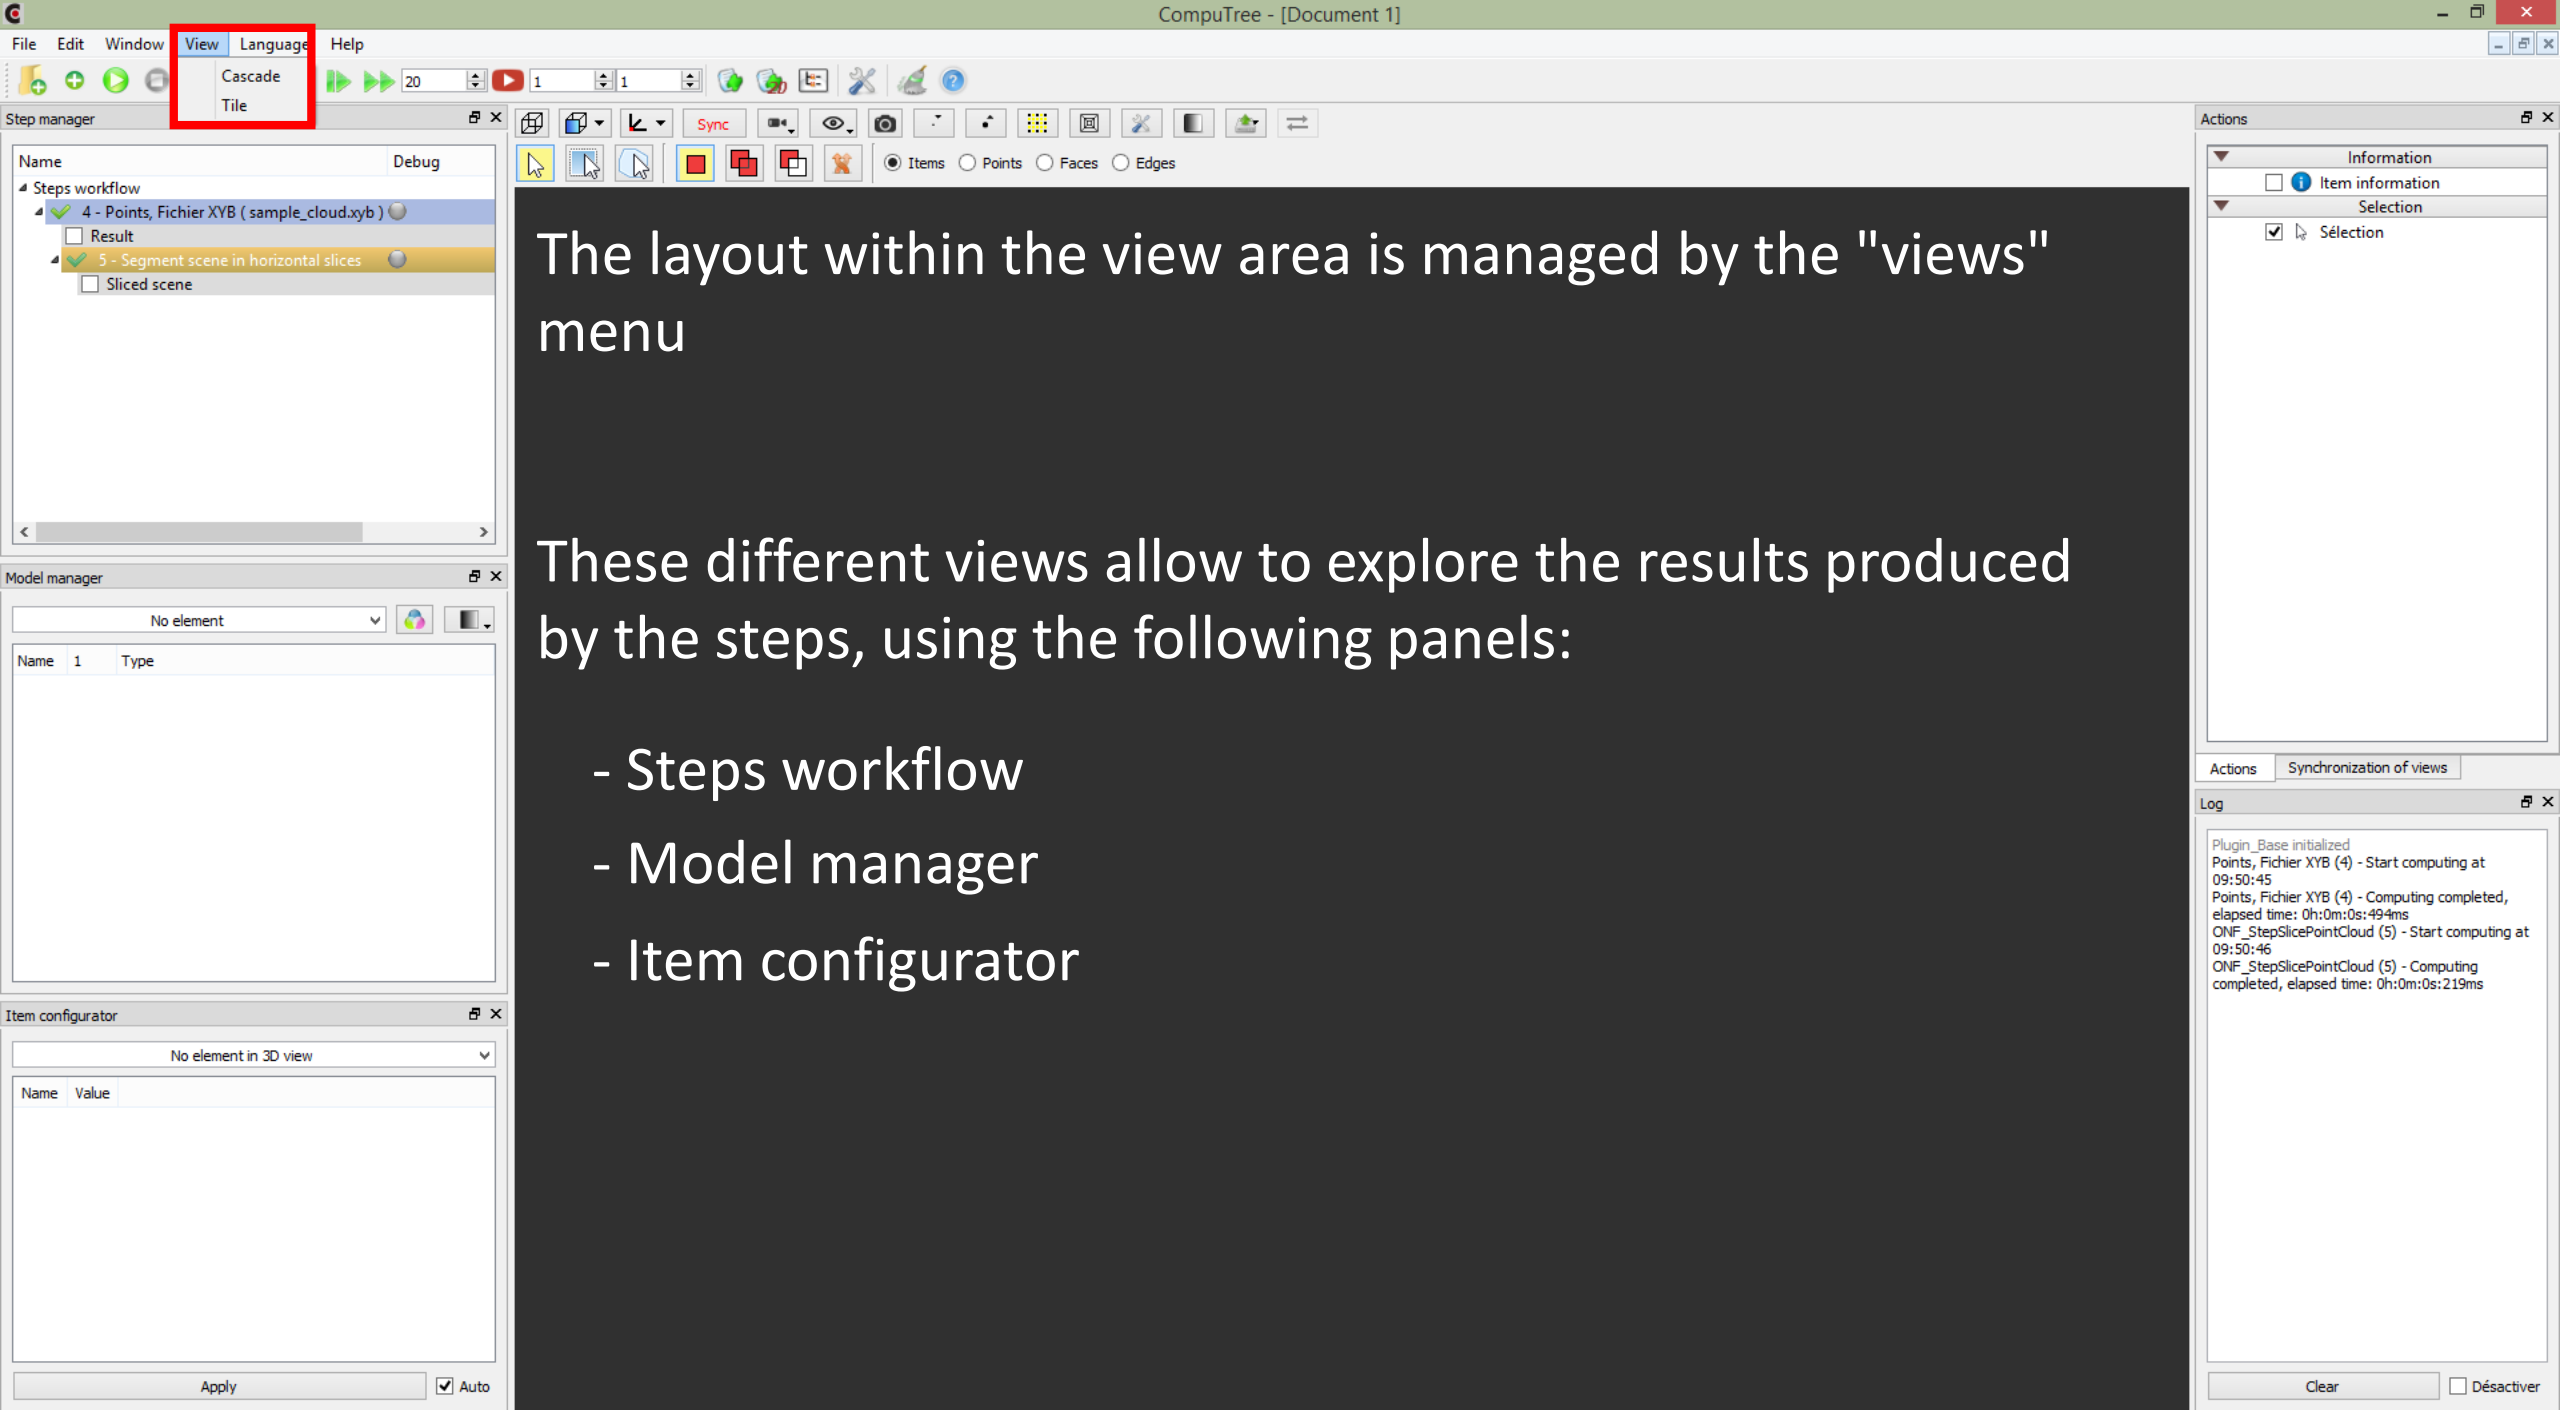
CompuTree - [Document 1]

File Edit Window View Language Help

Cascade
Tile

20 1 1

Sync

Items Points Faces Edges

Step manager

| Name | Debug |
|---|---|
| Steps workflow | |
| 4 - Points, Fichier XYB ( sample_cloud.xyb ) | |
| Result | |
| 5 - Segment scene in horizontal slices | |
| Sliced scene | |

Model manager

No element

| Name | 1 | Type |
|---|---|---|

Item configurator

No element in 3D view

| Name | Value |
|---|---|

Apply Auto

The layout within the view area is managed by the "views" menu

These different views allow to explore the results produced by the steps, using the following panels:

- Steps workflow
- Model manager
- Item configurator

Actions

Information
Item information
Selection
Sélection

Actions Synchronization of views

Log

Plugin_Base initialized
Points, Fichier XYB (4) - Start computing at 09:50:45
Points, Fichier XYB (4) - Computing completed, elapsed time: 0h:0m:0s:494ms
ONF_StepSlicePointCloud (5) - Start computing at 09:50:46
ONF_StepSlicePointCloud (5) - Computing completed, elapsed time: 0h:0m:0s:219ms

Clear Désactiver